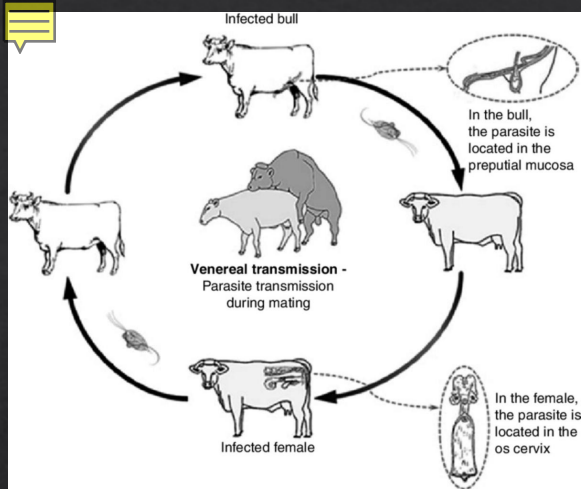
Infected bull

In the bull, the parasite is located in the preputial mucosa

**Venereal transmission -** Parasite transmission during mating

Infected female

In the female, the parasite is located in the os cervix